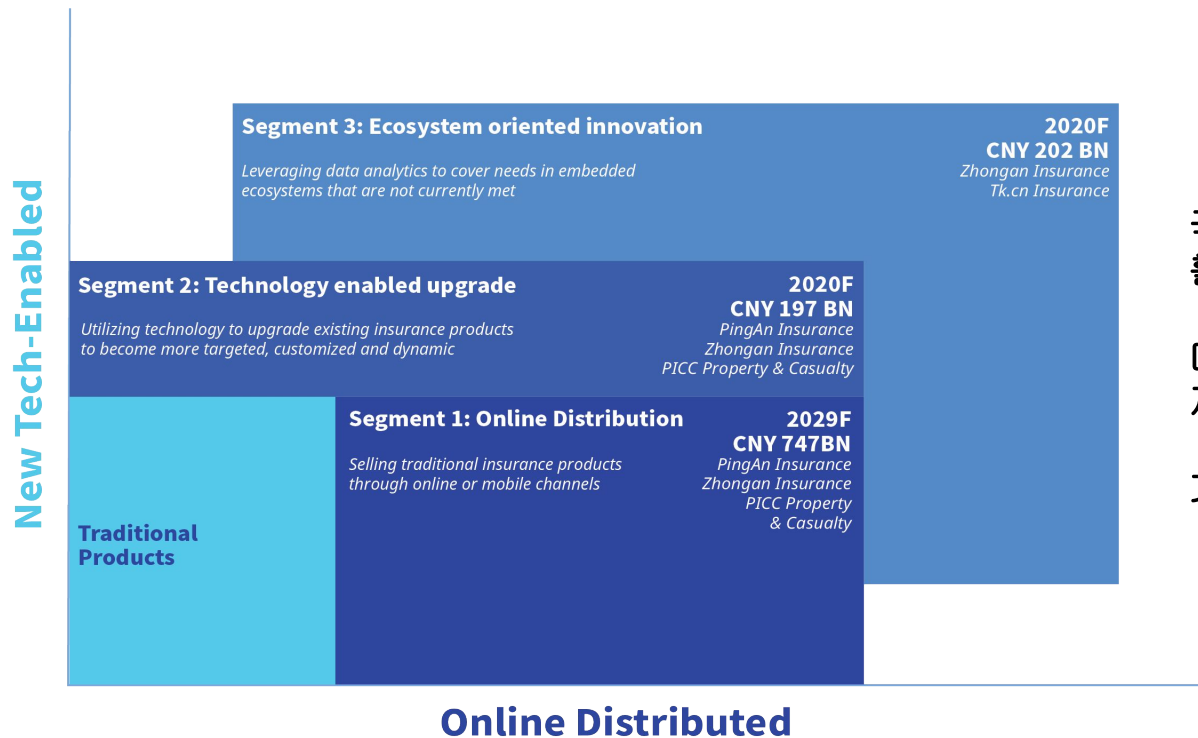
New Tech-Enabled

Segment 3: Ecosystem oriented innovation

Leveraging data analytics to cover needs in embedded ecosystems that are not currently met

2020F
CNY 202 BN
Zhongan Insurance
Tk.cn Insurance

Segment 2: Technology enabled upgrade

Utilizing technology to upgrade existing insurance products to become more targeted, customized and dynamic

2020F
CNY 197 BN
PingAn Insurance
Zhongan Insurance
PICC Property & Casualty

Traditional Products

Segment 1: Online Distribution

Selling traditional insurance products through online or mobile channels

2029F
CNY 747BN
PingAn Insurance
Zhongan Insurance
PICC Property & Casualty

Online Distributed

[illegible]